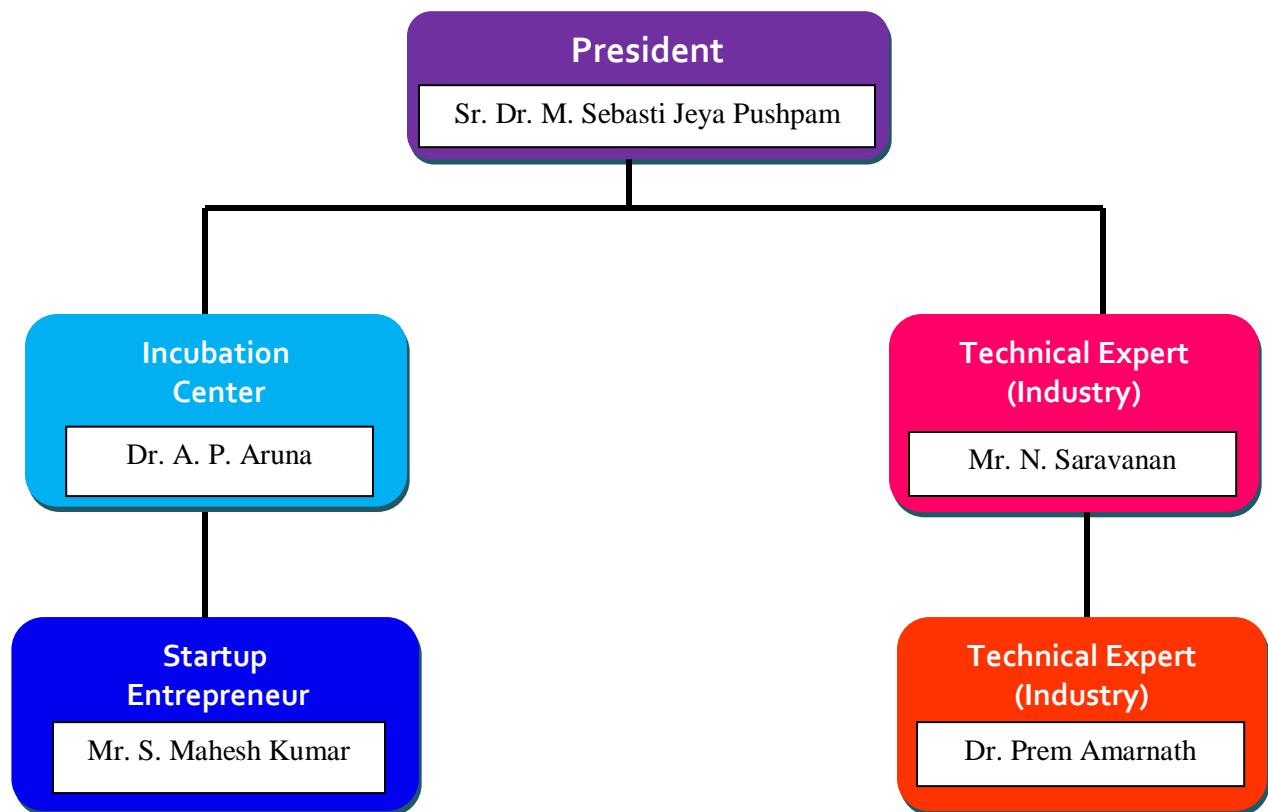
President

Sr. Dr. M. Sebasti Jeya Pushpam

Incubation Center

Dr. A. P. Aruna

Technical Expert (Industry)

Mr. N. Saravanan

Startup Entrepreneur

Mr. S. Mahesh Kumar

Technical Expert (Industry)

Dr. Prem Amarnath